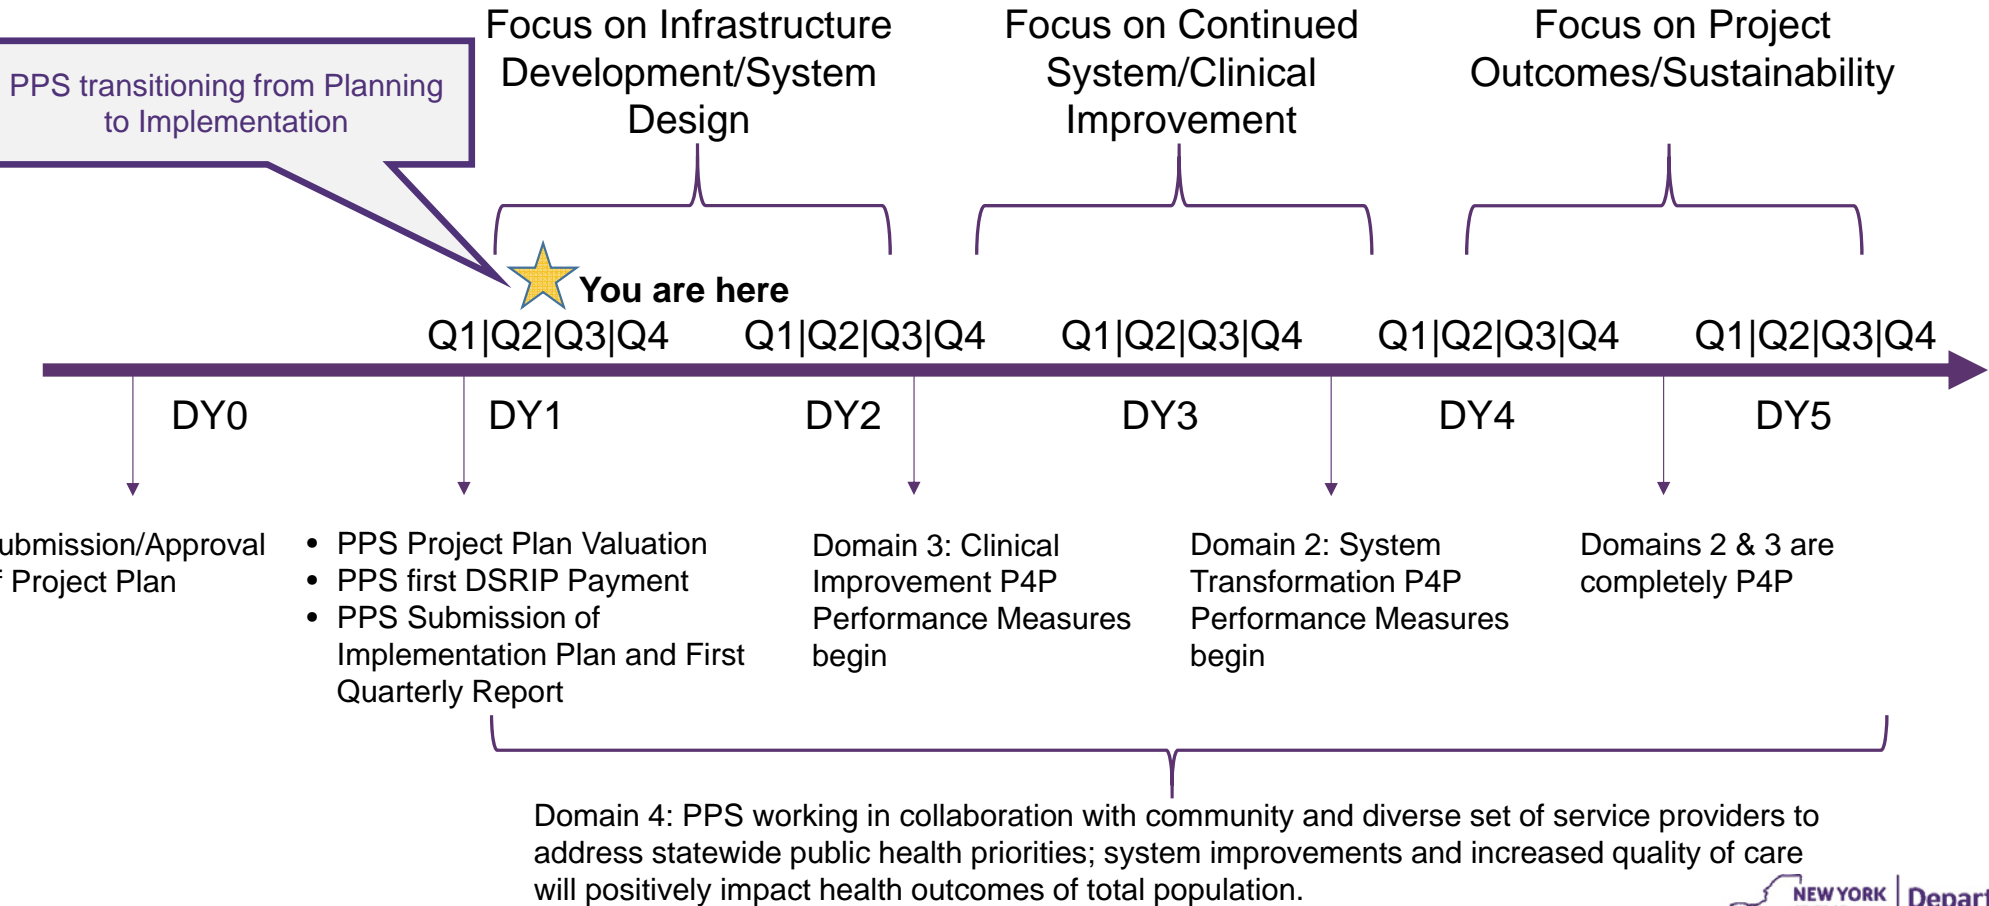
PPS transitioning from Planning to Implementation

Focus on Infrastructure Development/System Design

Focus on Continued System/Clinical Improvement

Focus on Project Outcomes/Sustainability

You are here

Q1|Q2|Q3|Q4 Q1|Q2|Q3|Q4 Q1|Q2|Q3|Q4 Q1|Q2|Q3|Q4 Q1|Q2|Q3|Q4

DY0 DY1 DY2 DY3 DY4 DY5

ubmission/Approval
f Project Plan

• PPS Project Plan Valuation
• PPS first DSRIP Payment
• PPS Submission of Implementation Plan and First Quarterly Report

Domain 3: Clinical Improvement P4P Performance Measures begin

Domain 2: System Transformation P4P Performance Measures begin

Domains 2 & 3 are completely P4P

Domain 4: PPS working in collaboration with community and diverse set of service providers to address statewide public health priorities; system improvements and increased quality of care will positively impact health outcomes of total population.

NEW YORK | Depart